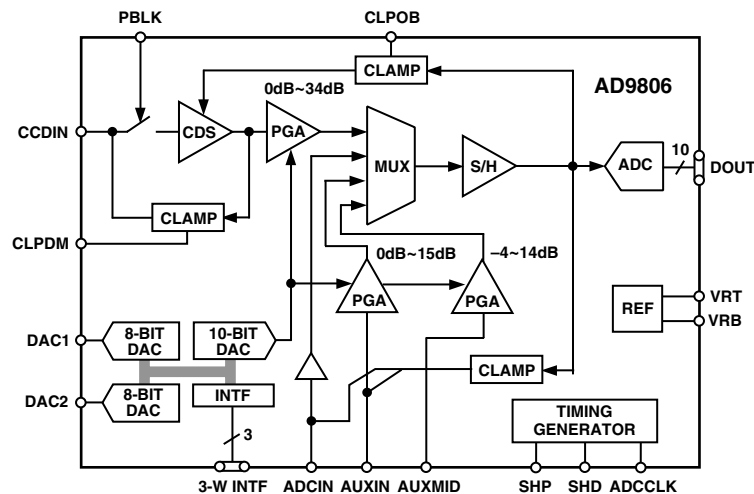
PBLK

CLPOB

CLAMP

AD9806

0dB~34dB

CCDIN

CDS

PGA

MUX

S/H

ADC

10

DOUT

CLAMP

CLPDM

0dB~15dB

−4~14dB

PGA

PGA

REF

VRT

VRB

DAC1

8-BIT DAC

10-BIT DAC

CLAMP

DAC2

8-BIT DAC

INTF

TIMING GENERATOR

3

3-W INTF

ADCIN

AUXIN

AUXMID

SHP

SHD

ADCCLK